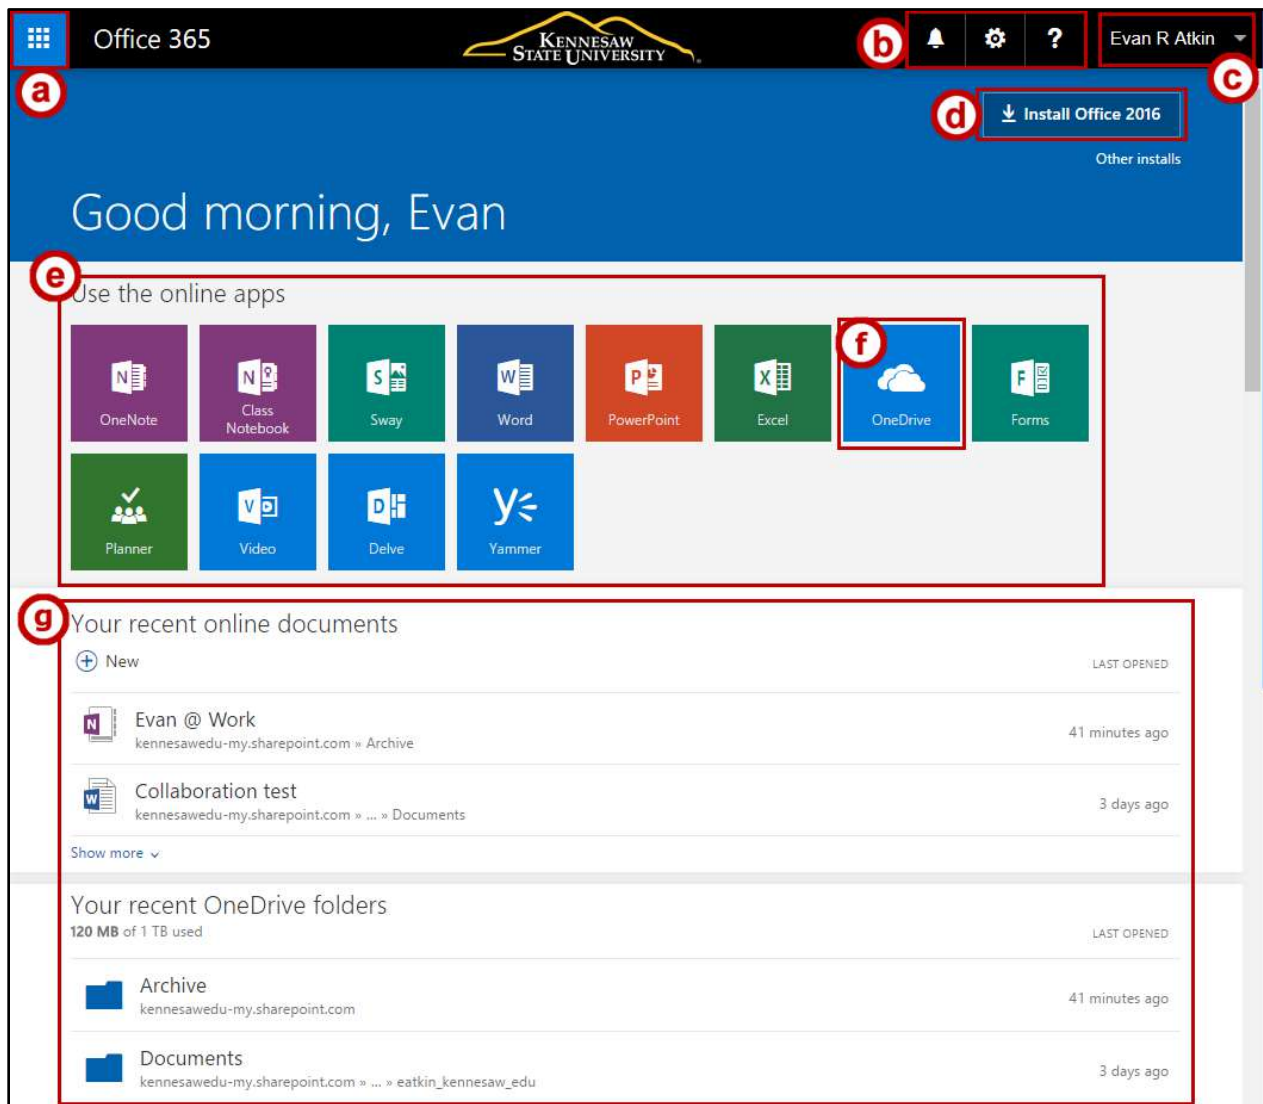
Office 365

KENNESAW STATE UNIVERSITY

b

Evan R Atkin

c

a

d

Install Office 2016

Other installs

Good morning, Evan

e

Use the online apps

N OneNote

N Class Notebook

S Sway

W Word

P PowerPoint

X Excel

f

OneDrive

F Forms

Planner

V Video

D Delve

Yammer

g

Your recent online documents

New

LAST OPENED

Evan @ Work
kennesawedu-my.sharepoint.com » Archive

41 minutes ago

Collaboration test
kennesawedu-my.sharepoint.com » ... » Documents

3 days ago

Show more

Your recent OneDrive folders

120 MB of 1 TB used

LAST OPENED

Archive
kennesawedu-my.sharepoint.com

41 minutes ago

Documents
kennesawedu-my.sharepoint.com » ... » eatkin_kennesaw_edu

3 days ago